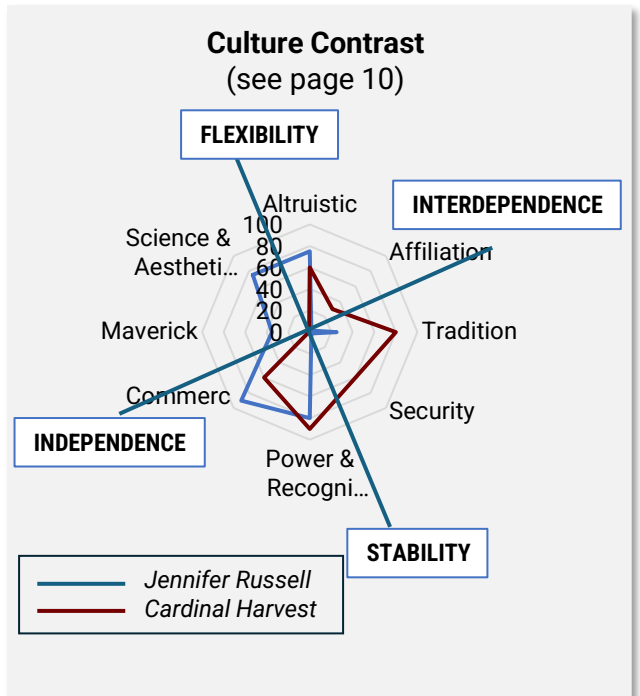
Culture Contrast
(see page 10)

FLEXIBILITY

INTERDEPENDENCE

Altruistic

100
80
60
40
20
0

Affiliation

Science & Aestheti…

Tradition

Maverick

Security

Commerc

Power & Recogni…

INDEPENDENCE

STABILITY

Jennifer Russell
Cardinal Harvest